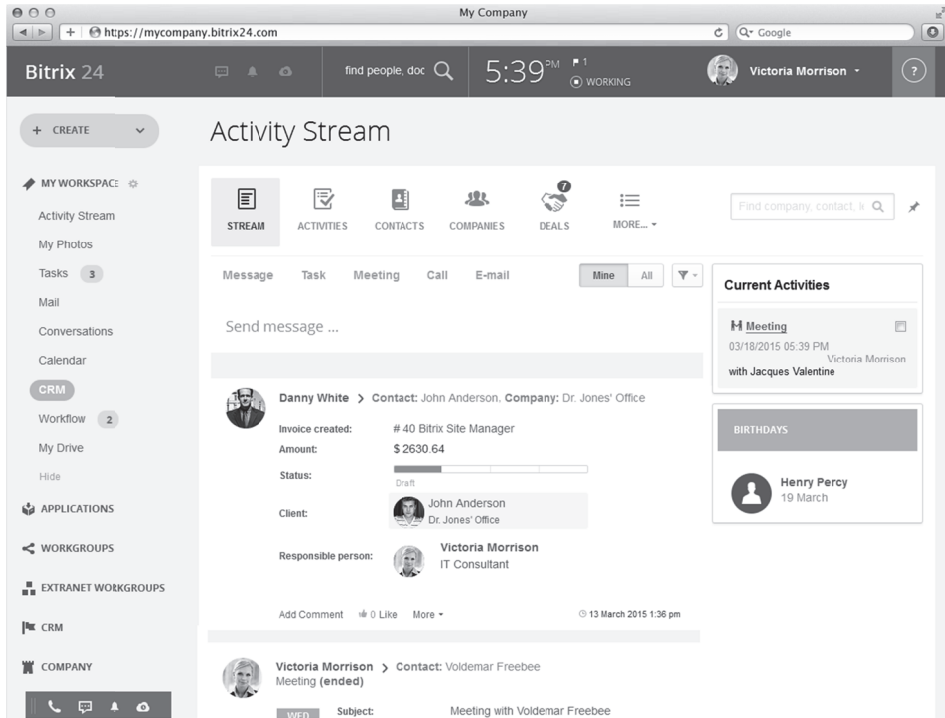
My Company

https://mycompany.bitrix24.com

Google

Bitrix 24

find people, doc

5:39 PM

1

WORKING

Victoria Morrison

?

+ CREATE

Activity Stream

MY WORKSPACE

Activity Stream

My Photos

Tasks 3

Mail

Conversations

Calendar

CRM

Workflow 2

My Drive

Hide

APPLICATIONS

WORKGROUPS

EXTRANET WORKGROUPS

CRM

COMPANY

STREAM

ACTIVITIES

CONTACTS

COMPANIES

7

DEALS

MORE...

Find company, contact, le

Message Task Meeting Call E-mail

Mine All

Send message ...

Current Activities

Meeting

03/18/2015 05:39 PM

Victoria Morrison

with Jacques Valentine

BIRTHDAYS

Henry Percy

19 March

Danny White > Contact: John Anderson. Company: Dr. Jones' Office

Invoice created: # 40 Bitrix Site Manager

Amount: $ 2630.64

Status:

Draft

Client: John Anderson

Dr. Jones' Office

Responsible person: Victoria Morrison

IT Consultant

Add Comment 0 Like More

13 March 2015 1:36 pm

Victoria Morrison > Contact: Voldemar Freebee

Meeting (ended)

WED

Subject: Meeting with Voldemar Freebee